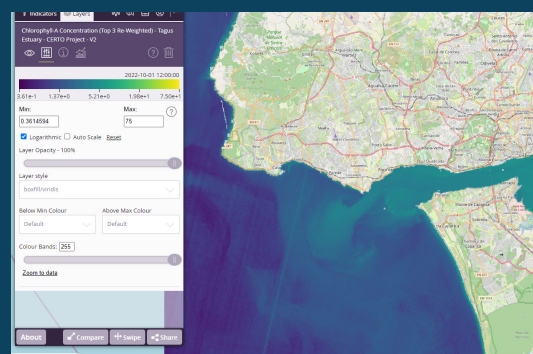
Indicators Layers

Chlorophyll-A Concentration (Top 3 Re-Weighted) - Tagus Estuary - CERTO Project - V2

2022-10-01 12:00:00

3.61e-1 1.37e+0 5.21e+0 1.98e+1 7.50e+1

Min:
0.3614594

Max:
75

?

Logarithmic Auto Scale Reset

Layer Opacity - 100%

Layer style
boxfill/viridis

Below Min Colour
Default

Above Max Colour
Default

Colour Bands: 255

Zoom to data

About Compare Swipe Share